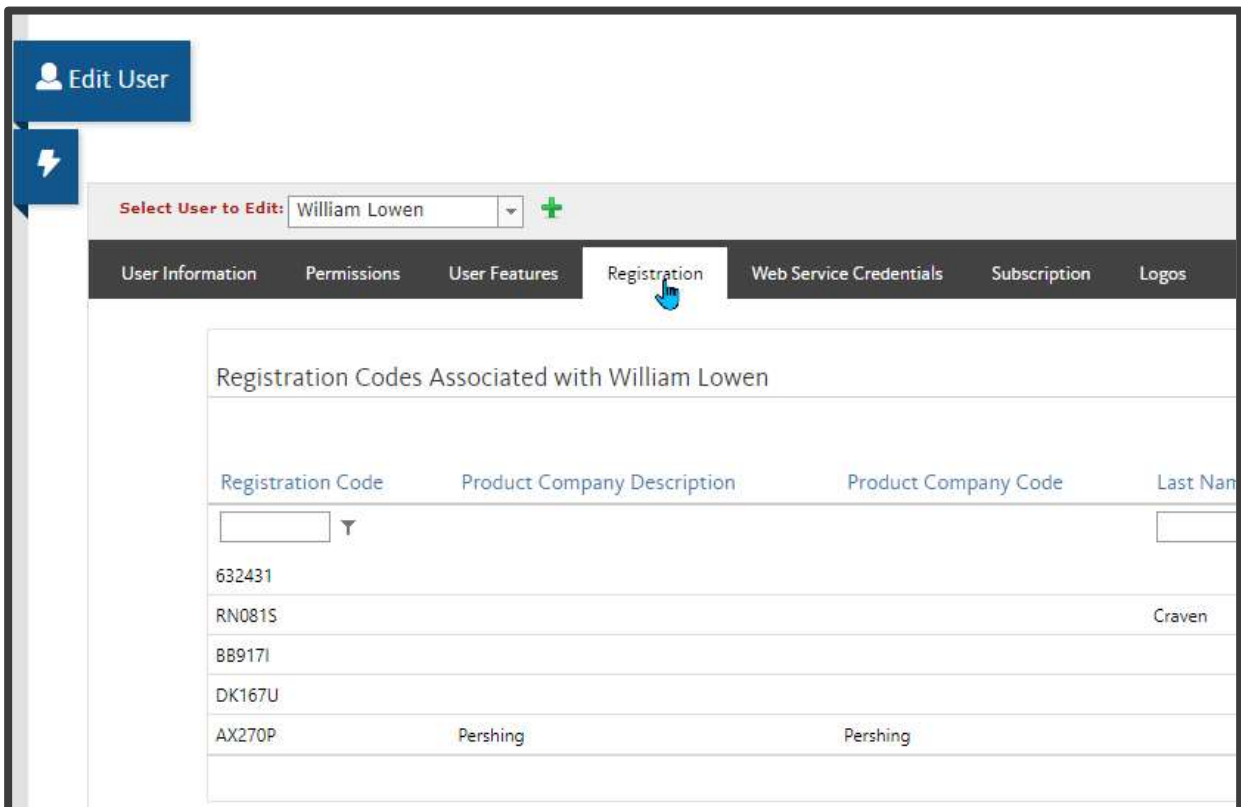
Edit User

Select User to Edit: William Lowen

User Information Permissions User Features Registration Web Service Credentials Subscription Logos

Registration Codes Associated with William Lowen

| Registration Code | Product Company Description | Product Company Code | Last Nam |
|---|---|---|---|
| 632431 | | | |
| RN081S | | | Craven |
| BB917I | | | |
| DK167U | | | |
| AX270P | Pershing | Pershing | |